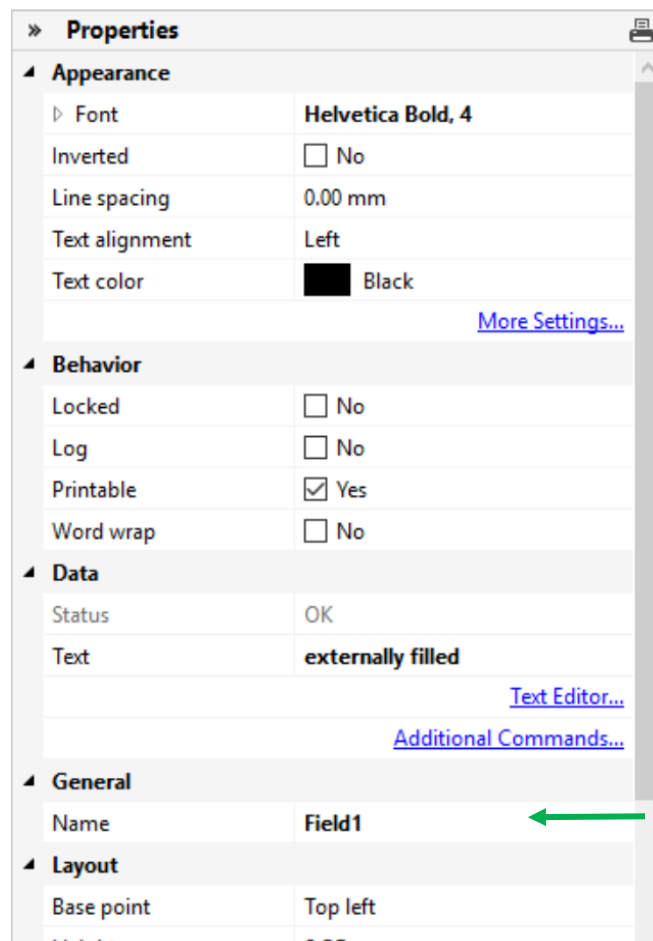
» Properties

Appearance

| | |
|---|---|
| Font | Helvetica Bold, 4 |
| Inverted | No |
| Line spacing | 0.00 mm |
| Text alignment | Left |
| Text color | Black |

More Settings...

Behavior

| | |
|---|---|
| Locked | No |
| Log | No |
| Printable | Yes |
| Word wrap | No |

Data

| | |
|---|---|
| Status | OK |
| Text | externally filled |

Text Editor...

Additional Commands...

General

| | |
|---|---|
| Name | Field1 |

Layout

| | |
|---|---|
| Base point | Top left |
| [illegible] | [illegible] |